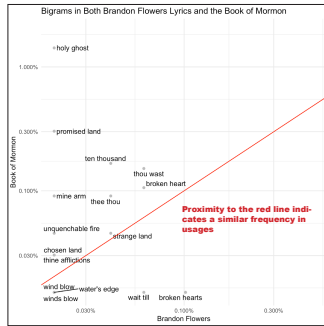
Bigrams in Both Brandon Flowers Lyrics and the Book of Mormon

1.000%
0.300%
0.100%
0.030%

Book of Mormon

holy ghost
promised land
ten thousand
thou wast
broken heart
mine arm
thee thou
unquenchable fire
strange land
chosen land
thine afflictions
wind blow
water's edge
winds blow
wait till
broken hearts

Proximity to the red line indicates a similar frequency in usages

0.030%
0.100%
0.300%

Brandon Flowers